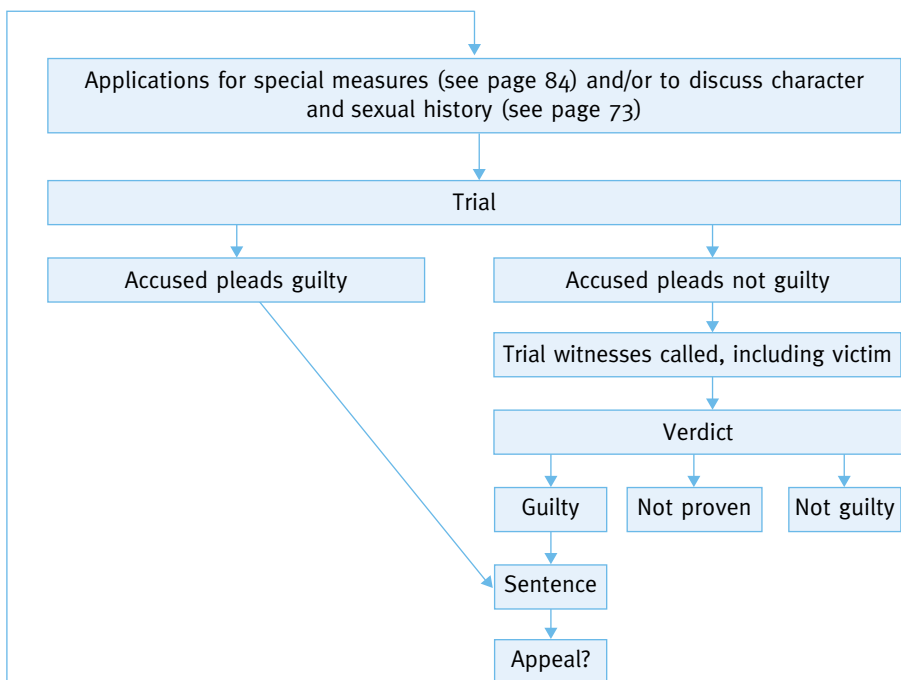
Applications for special measures (see page 84) and/or to discuss character and sexual history (see page 73)

Trial

Accused pleads guilty

Accused pleads not guilty

Trial witnesses called, including victim

Verdict

Guilty

Not proven

Not guilty

Sentence

Appeal?